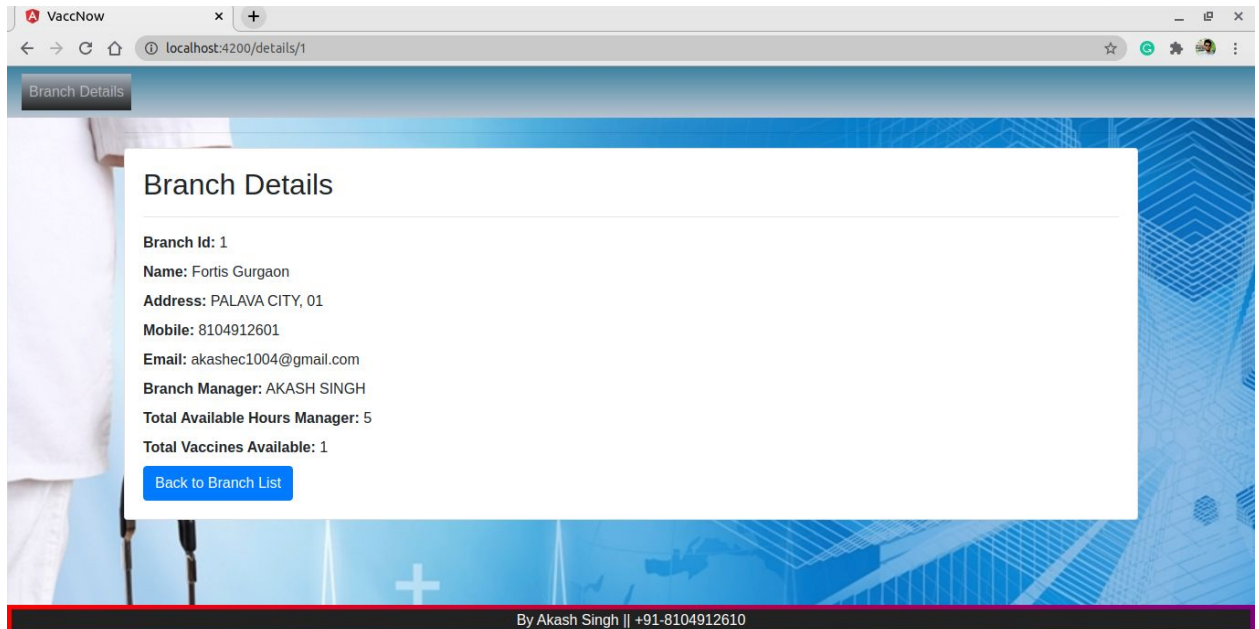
VaccNow
×
+
localhost:4200/details/1

Branch Details

Branch Details

**Branch Id:** 1

**Name:** Fortis Gurgaon

**Address:** PALAVA CITY, 01

**Mobile:** 8104912601

**Email:** akashec1004@gmail.com

**Branch Manager:** AKASH SINGH

**Total Available Hours Manager:** 5

**Total Vaccines Available:** 1

Back to Branch List

By Akash Singh || +91-8104912610